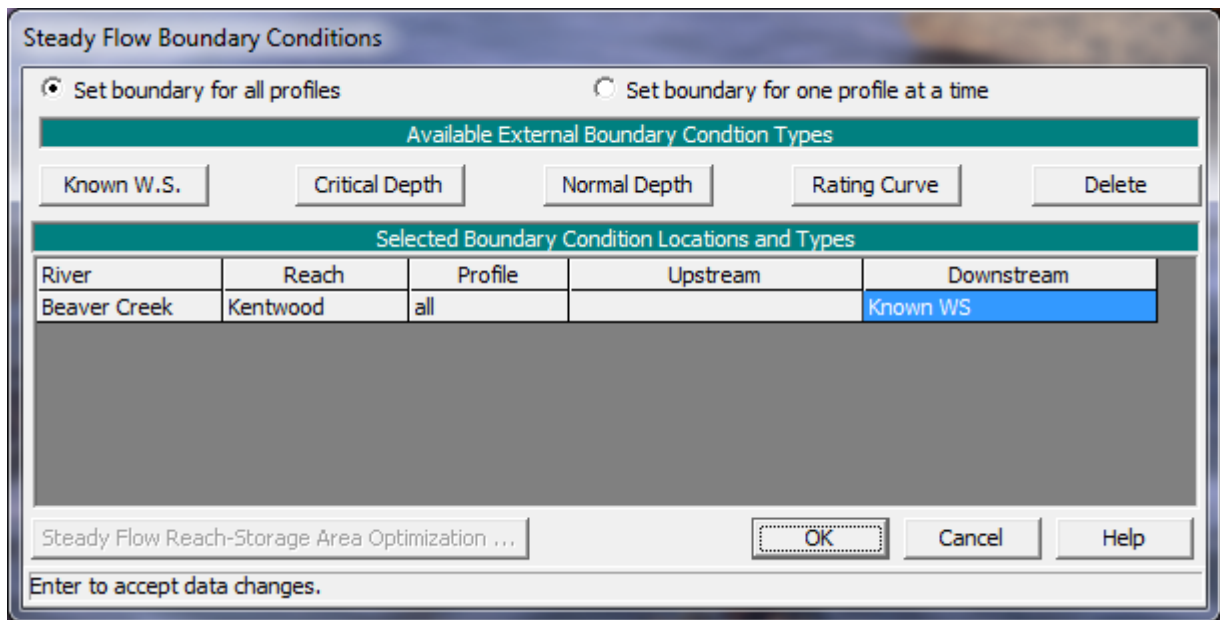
Steady Flow Boundary Conditions

Set boundary for all profiles

Set boundary for one profile at a time

Available External Boundary Condtion Types

Known W.S.

Critical Depth

Normal Depth

Rating Curve

Delete

Selected Boundary Condition Locations and Types

| River | Reach | Profile | Upstream | Downstream |
|---|---|---|---|---|
| Beaver Creek | Kentwood | all | | Known WS |

Steady Flow Reach-Storage Area Optimization ...

OK

Cancel

Help

Enter to accept data changes.